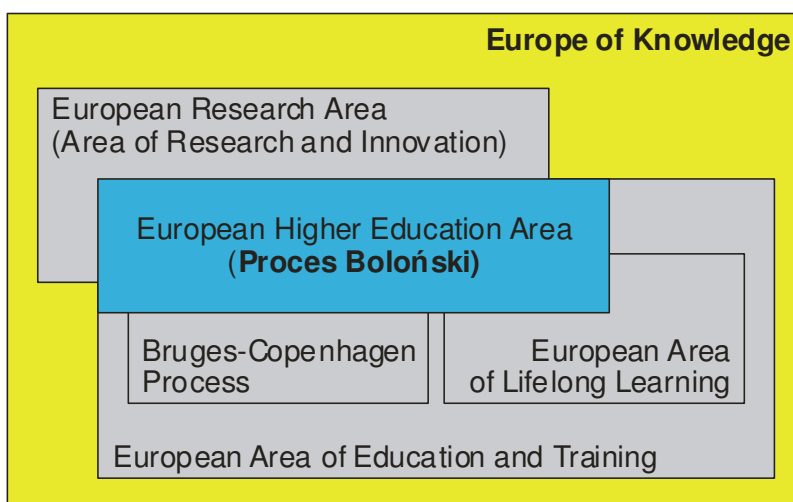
Europe of Knowledge

European Research Area
(Area of Research and Innovation)

European Higher Education Area
(Proces Boloński)

Bruges-Copenhagen Process

European Area of Lifelong Learning

European Area of Education and Training